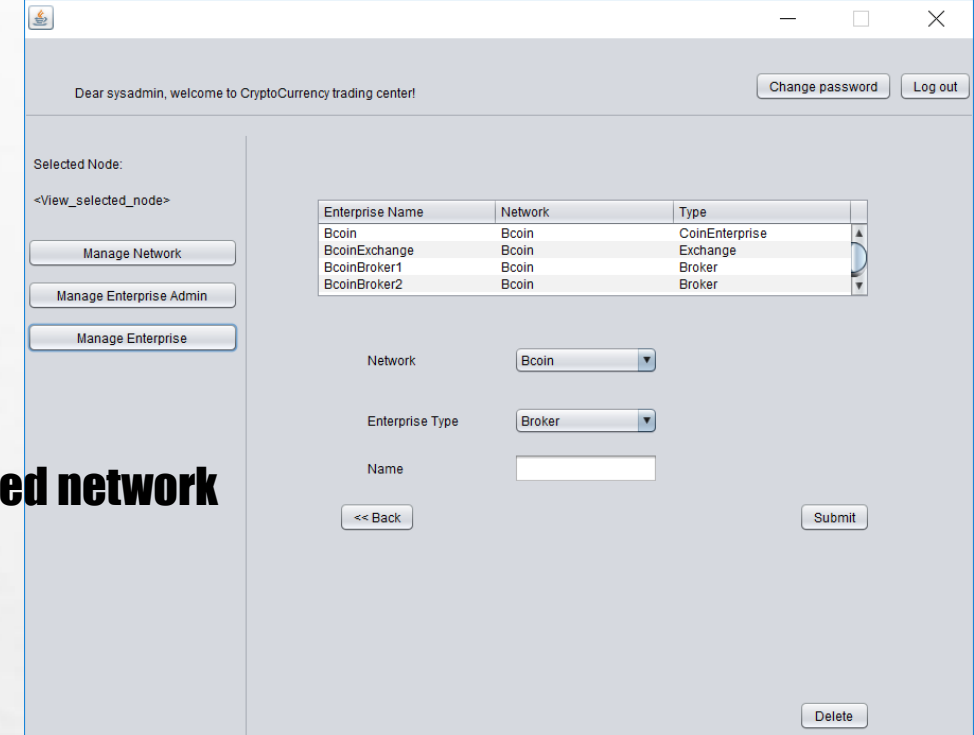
Dear sysadmin, welcome to CryptoCurrency trading center!

Change password

Log out

Selected Node:

<View_selected_node>

Manage Network

Manage Enterprise Admin

Manage Enterprise

| Enterprise Name | Network | Type |
|---|---|---|
| Bcoin | Bcoin | CoinEnterprise |
| BcoinExchange | Bcoin | Exchange |
| BcoinBroker1 | Bcoin | Broker |
| BcoinBroker2 | Bcoin | Broker |

Network Bcoin

Enterprise Type Broker

Name

ed network

<< Back

Submit

Delete